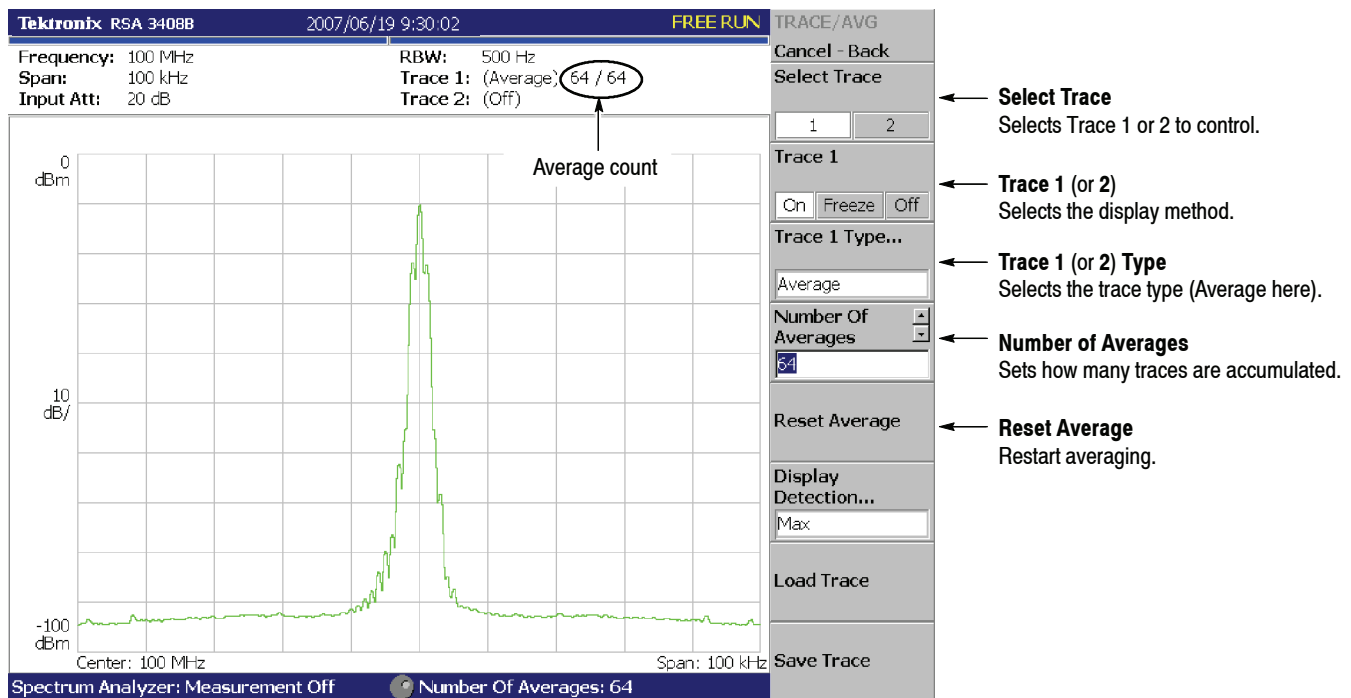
Tektronix RSA 3408B 2007/06/19 9:30:02 FREE RUN

Frequency: 100 MHz
Span: 100 kHz
Input Att: 20 dB

RBW: 500 Hz
Trace 1: (Average) 64 / 64
Trace 2: (Off)

Average count

0 dBm

10 dB/

-100 dBm

Center: 100 MHz

Span: 100 kHz

Spectrum Analyzer: Measurement Off

Number Of Averages: 64

TRACE/AVG
Cancel - Back

Select Trace
1 2

Trace 1
On Freeze Off

Trace 1 Type...
Average

Number Of Averages
64

Reset Average

Display Detection...
Max

Load Trace

Save Trace

Select Trace
Selects Trace 1 or 2 to control.

Trace 1 (or 2)
Selects the display method.

Trace 1 (or 2) Type
Selects the trace type (Average here).

Number of Averages
Sets how many traces are accumulated.

Reset Average
Restart averaging.